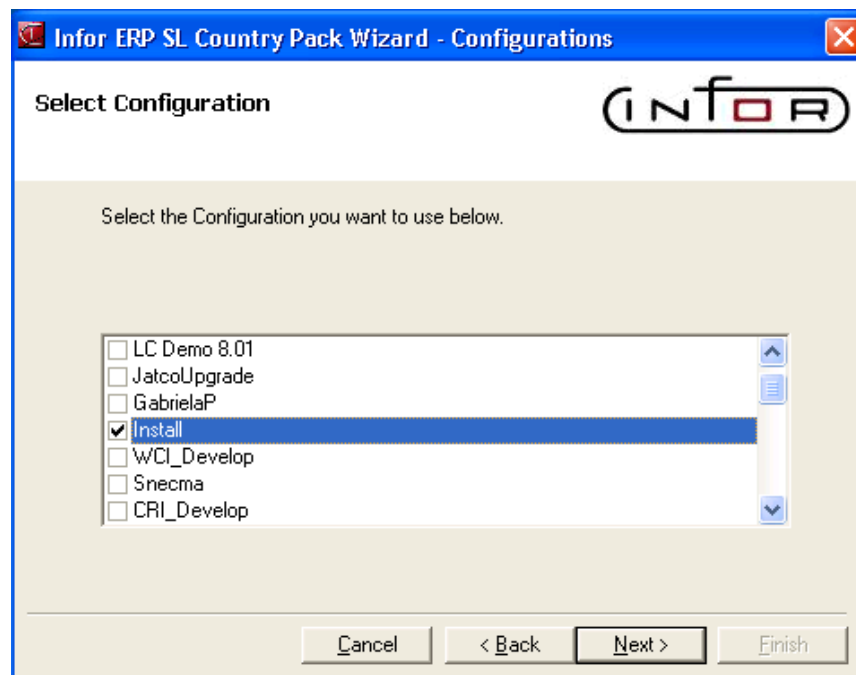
Infor ERP SL Country Pack Wizard - Configurations

Select Configuration

INFOR

Select the Configuration you want to use below.

LC Demo 8.01
JatcoUpgrade
GabrielaP
Install
WCI_Develop
Snecma
CRI_Develop

Cancel
< Back
Next >
Finish